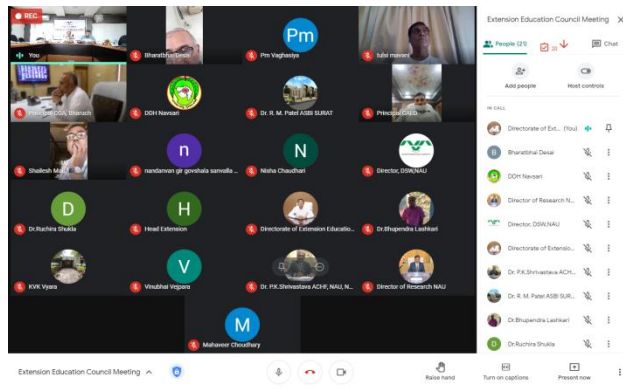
REC

You

Bharatbhai Desai

Pm

Pm Vaghasiya

tulsi manani

Principal, CoA, Bharuch

DDH Navsari

Dr. R. M. Patel ASBI SURAT

Principal CAED

Shailesh Mali

n

nandanvan gir govshala sanvalla ...

N

Nisha Chaudhari

Director, DSW,NAU

D

Dr.Ruchira Shukla

H

Head Extension

Directorate of Extension Educatio...

Dr.Bhupendra Lashkari

KVK Vyara

V

Vinubhai Vejpara

Dr. P.K.Shrivastava ACHF, NAU, N...

Director of Research NAU

M

Mahaveer Choudhary

Extension Education Council Meeting

People (21)

Chat

Add people

Host controls

IN CALL

Directorate of Ext... (You)

Bharatbhai Desai

DDH Navsari

Director of Research N...

Director, DSW,NAU

Directorate of Extensio...

Dr. P.K.Shrivastava ACH...

Dr. R. M. Patel ASBI SUR...

Dr.Bhupendra Lashkari

Dr.Ruchira Shukla

Extension Education Council Meeting

Raise hand

Turn on captions

Present now